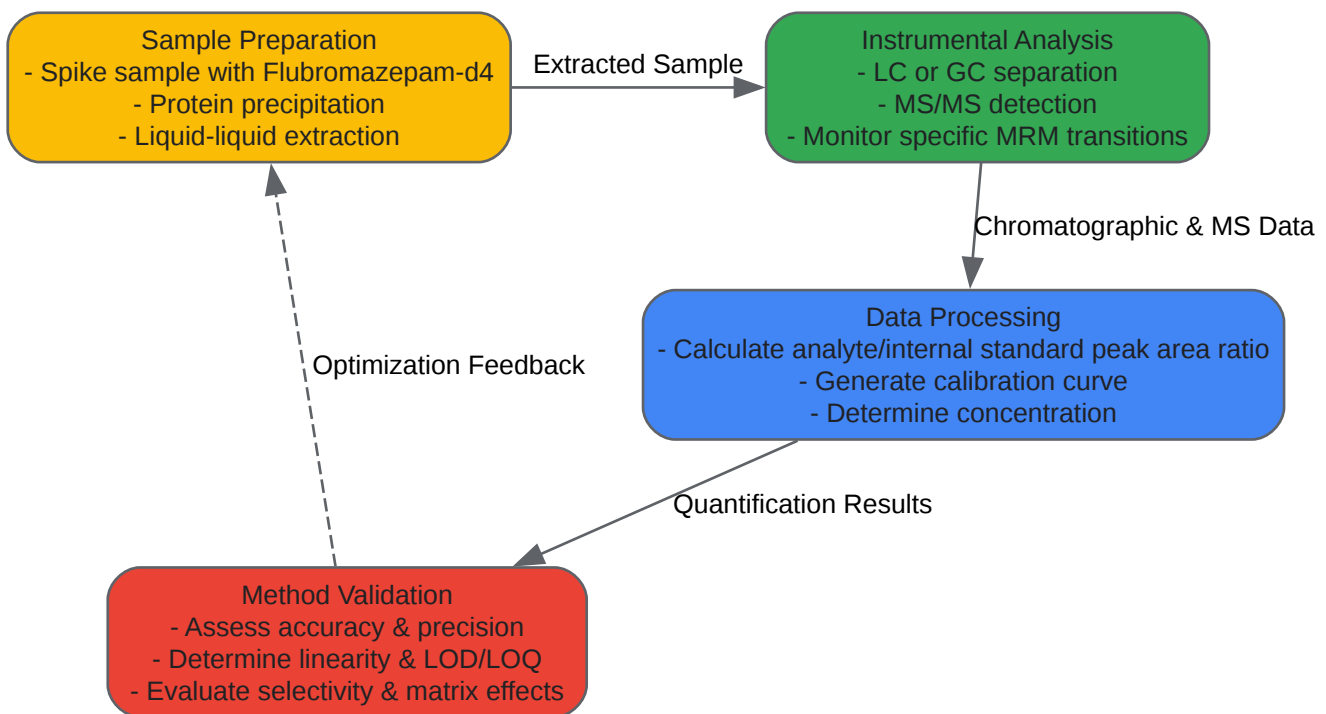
Sample Preparation
- Spike sample with Flubromazepam-d4
- Protein precipitation
- Liquid-liquid extraction

Extracted Sample

Instrumental Analysis
- LC or GC separation
- MS/MS detection
- Monitor specific MRM transitions

Chromatographic & MS Data

Data Processing
- Calculate analyte/internal standard peak area ratio
- Generate calibration curve
- Determine concentration

Optimization Feedback

Quantification Results

Method Validation
- Assess accuracy & precision
- Determine linearity & LOD/LOQ
- Evaluate selectivity & matrix effects